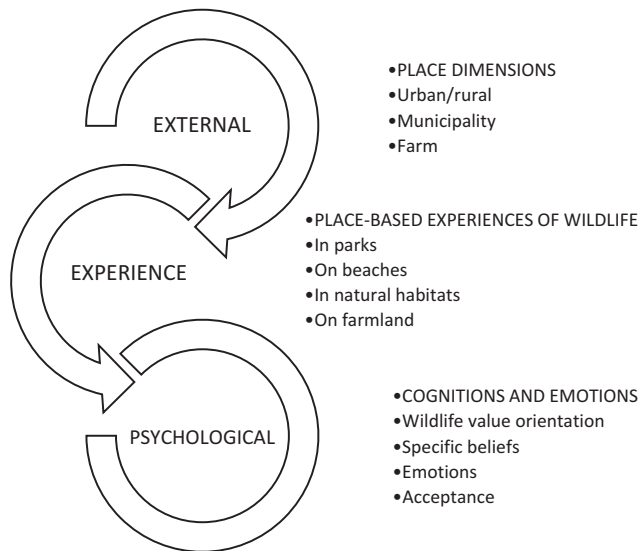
EXTERNAL

•PLACE DIMENSIONS
•Urban/rural
•Municipality
•Farm

EXPERIENCE

•PLACE-BASED EXPERIENCES OF WILDLIFE
•In parks
•On beaches
•In natural habitats
•On farmland

PSYCHOLOGICAL

•COGNITIONS AND EMOTIONS
•Wildlife value orientation
•Specific beliefs
•Emotions
•Acceptance